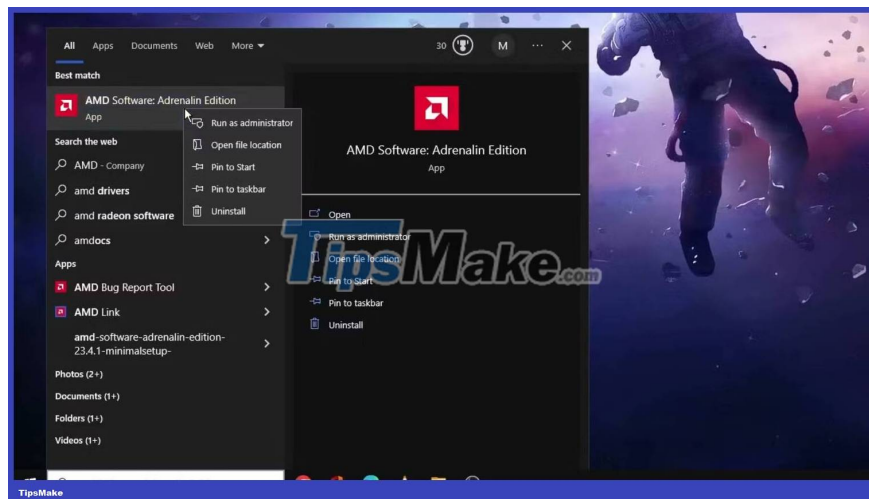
All Apps Documents Web More ▾

30 M ··· ✕

Best match

AMD Software: Adrenalin Edition
App

Run as administrator
Open file location
Pin to Start
Pin to taskbar
Uninstall

Search the web

AMD - Company

amd drivers

amd radeon software

amdocs

Apps

AMD Bug Report Tool

AMD Link

amd-software-adrenalin-edition-23.4.1-minimalsetup-

Photos (2+)

Documents (1+)

Folders (1+)

Videos (1+)

AMD Software: Adrenalin Edition
App

Open
Run as administrator
Open file location
Pin to Start
Pin to taskbar
Uninstall

TipsMake.com

TipsMake